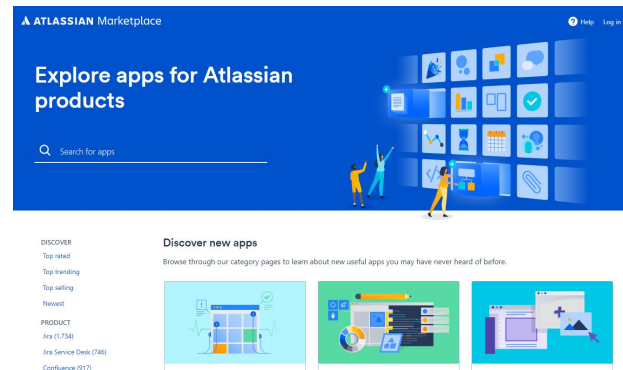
ATLASSIAN Marketplace

Help Log in

Explore apps for Atlassian products

Search for apps

DISCOVER

Top rated

Top trending

Top selling

Newest

PRODUCT

Jira (1,734)

Jira Service Desk (746)

Confluence (917)

Discover new apps

Browse through our category pages to learn about new useful apps you may have never heard of before.